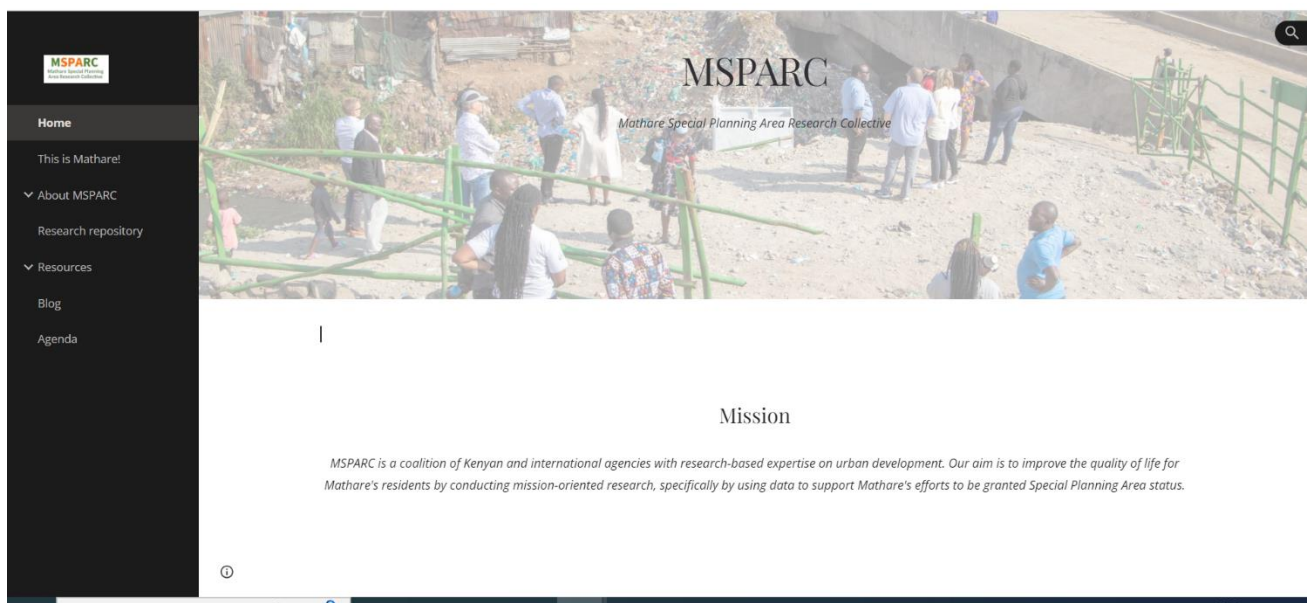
MSPARC
Mathare Special Planning Area Research Collective

Home

This is Mathare!

About MSPARC

Research repository

Resources

Blog

Agenda

MSPARC

Mathare Special Planning Area Research Collective

Mission

MSPARC is a coalition of Kenyan and international agencies with research-based expertise on urban development. Our aim is to improve the quality of life for Mathare's residents by conducting mission-oriented research, specifically by using data to support Mathare's efforts to be granted Special Planning Area status.